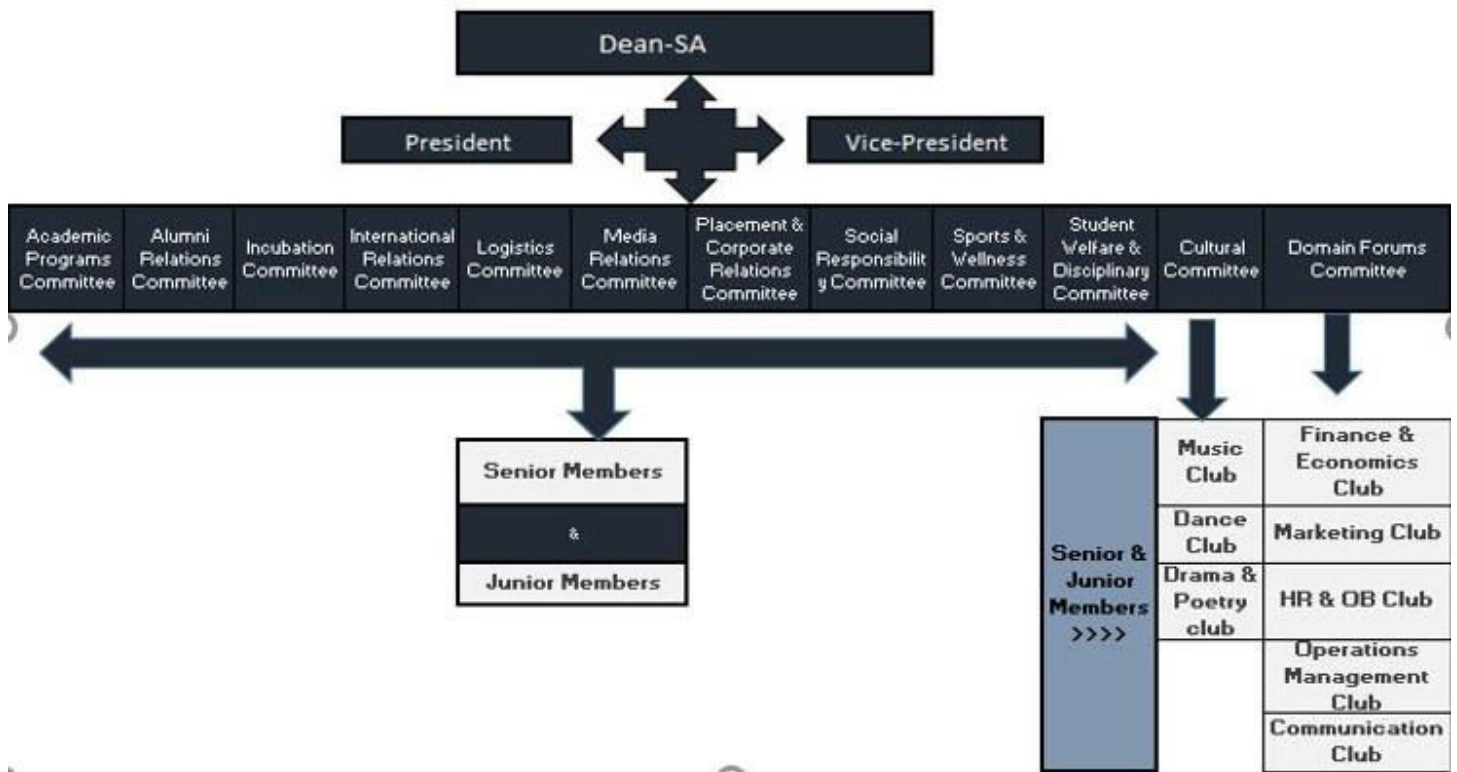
Dean-SA

President

Vice-President

| Academic Programs Committee | Alumni Relations Committee | Incubation Committee | International Relations Committee | Logistics Committee | Media Relations Committee | Placement & Corporate Relations Committee | Social Responsibility Committee | Sports & Wellness Committee | Student Welfare & Disciplinary Committee | Cultural Committee | Domain Forums Committee |
|---|---|---|---|---|---|---|---|---|---|---|---|

Senior Members

&

Junior Members

Senior & Junior Members >>>>

| Music Club | Finance & Economics Club |
|---|---|
| Dance Club | Marketing Club |
| Drama & Poetry club | HR & OB Club |
| | Operations Management Club |
| | Communication Club |